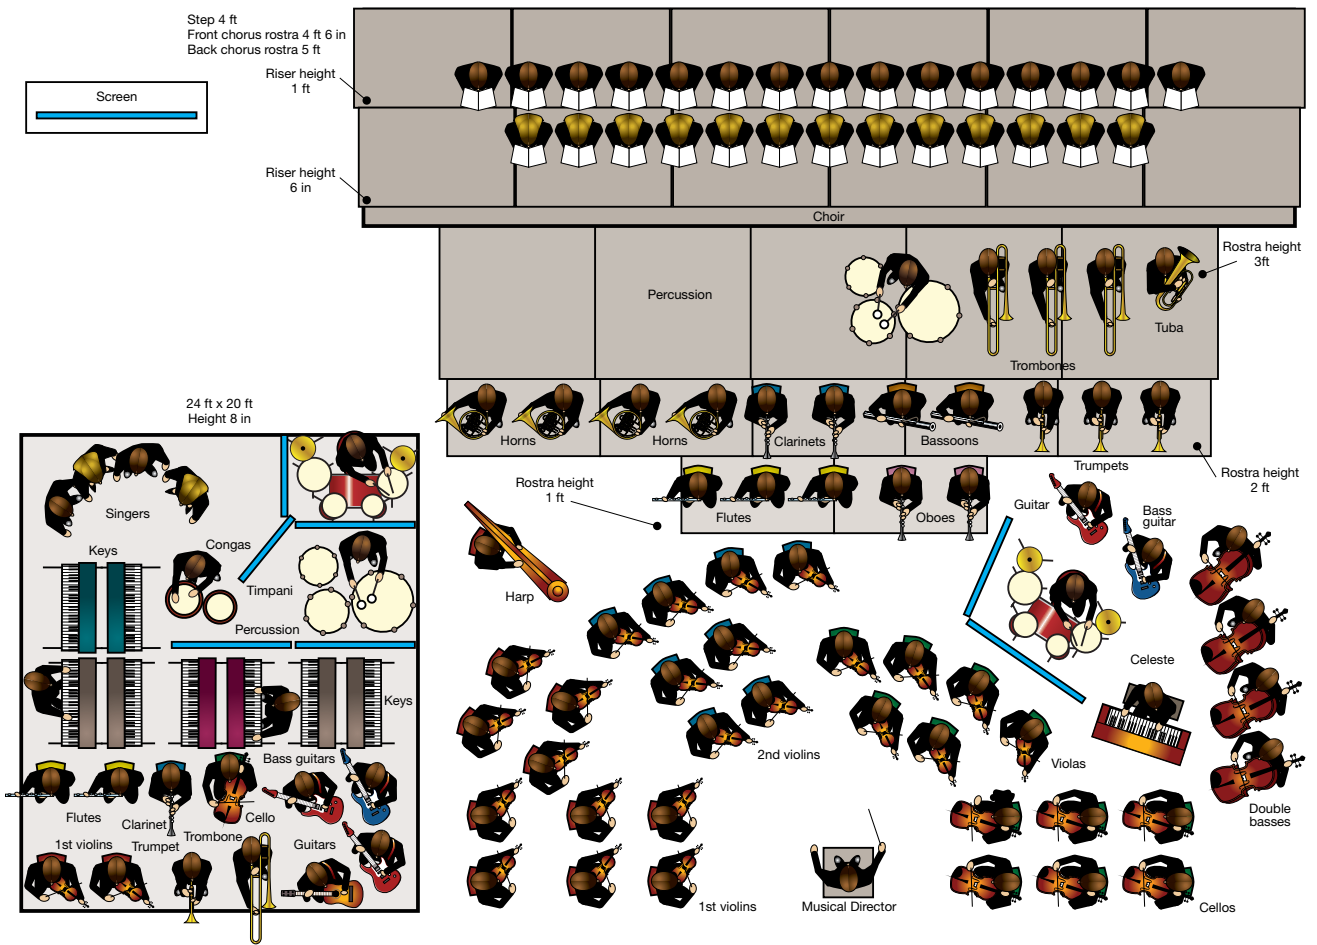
Step 4 ft
Front chorus rostra 4 ft 6 in
Back chorus rostra 5 ft

Screen

Riser height
1 ft

Riser height
6 in

Choir

Percussion

Rostra height
3ft

Tuba

Trombones

24 ft x 20 ft
Height 8 in

Horns

Horns

Clarinets

Bassoons

Trumpets

Rostra height
2 ft

Rostra height
1 ft

Flutes

Oboes

Guitar

Bass
guitar

Singers

Keys

Congas

Timpani

Percussion

Harp

Celeste

Keys

Bass guitars

Flutes

Clarinet

Cello

1st violins

Trumpet

Trombone

Guitars

2nd violins

Violas

Double
basses

1st violins

Musical Director

Cellos